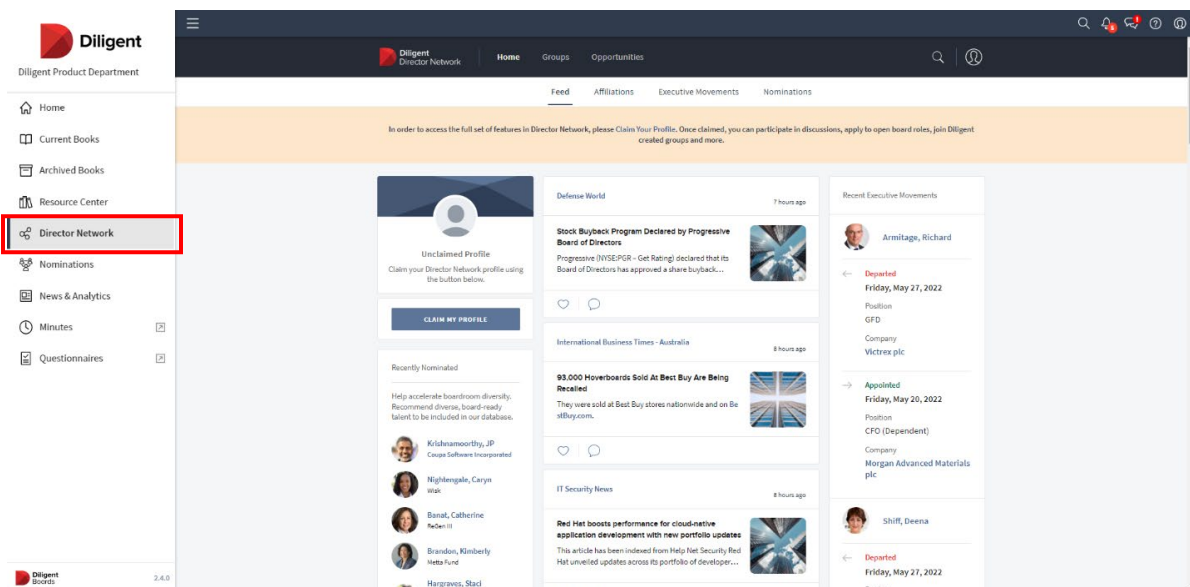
Diligent
Diligent Product Department

Home
Current Books
Archived Books
Resource Center
Director Network
Nominations
News & Analytics
Minutes
Questionnaires

Diligent Boards 2.4.0

Diligent Director Network
Home Groups Opportunities

Feed Affiliations Executive Movements Nominations

In order to access the full set of features in Director Network, please Claim Your Profile. Once claimed, you can participate in discussions, apply to open board roles, join Diligent created groups and more.

Unclaimed Profile
Claim your Director Network profile using the button below.

CLAIM MY PROFILE

Recently Nominated

Help accelerate boardroom diversity. Recommend diverse, board-ready talent to be included in our database.

Krishnamoorthy, JP
Coupa Software Incorporated

Nightengale, Caryn
Wisk

Banat, Catherine
ReGen III

Brandon, Kimberly
Metta Fund

Hargraves, Staci

Defense World
7 hours ago

Stock Buyback Program Declared by Progressive Board of Directors
Progressive (NYSE:PGR – Get Rating) declared that its Board of Directors has approved a share buyback...

International Business Times - Australia
8 hours ago

93,000 Hoverboards Sold At Best Buy Are Being Recalled
They were sold at Best Buy stores nationwide and on BestBuy.com.

IT Security News
8 hours ago

Red Hat boosts performance for cloud-native application development with new portfolio updates
This article has been indexed from Help Net Security Red Hat unveiled updates across its portfolio of developer...

Recent Executive Movements

Armitage, Richard
Departed
Friday, May 27, 2022
Position
GFD
Company
Victrex plc

Appointed
Friday, May 20, 2022
Position
CFO (Dependent)
Company
Morgan Advanced Materials plc

Shiff, Deena
Departed
Friday, May 27, 2022